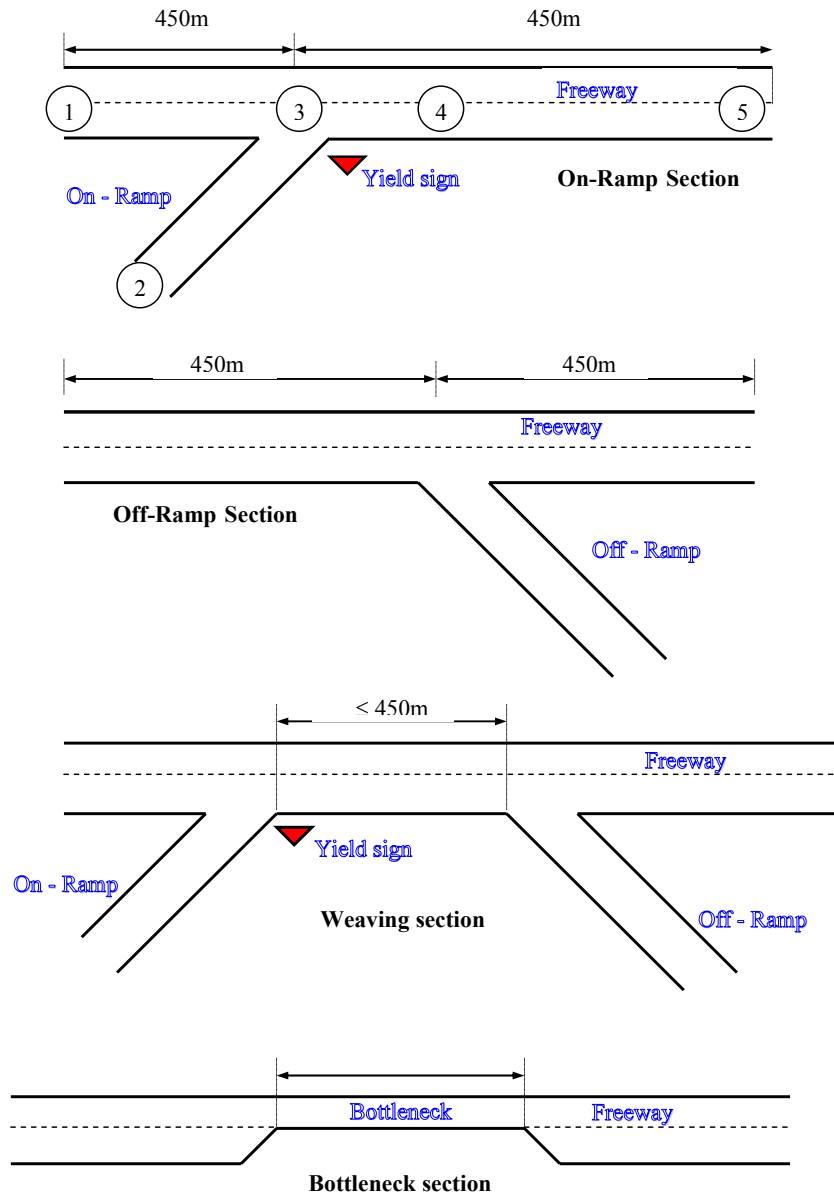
450m
450m
Freeway
1
3
4
5
On - Ramp
Yield sign
On-Ramp Section
2

450m
450m
Freeway
Off-Ramp Section
Off - Ramp

$\leq$ 450m
Freeway
Yield sign
On - Ramp
Weaving section
Off - Ramp

Bottleneck
Freeway
Bottleneck section